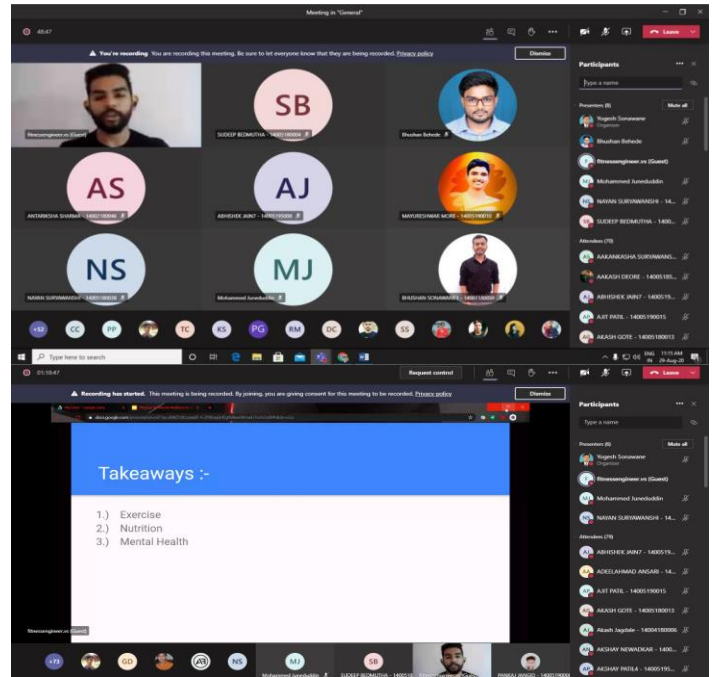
Meeting in "General"

48:47

Leave

You're recording You are recording this meeting. Be sure to let everyone know that they are being recorded. Privacy policy

Dismiss

Participants

Type a name

fitnessengineer.vs (Guest)

SB

SUDEEP BEDMUTHA - 14005180004

Bhushan Behede

AS

ANTARIKSHA SHARMA - 14001180048

AJ

ABHISHEK JAIN7 - 14005195008

MAYURESHWAR MORE - 14005190010

NS

NAYAN SURYAWANSHI - 14001180038

MJ

Mohammed Juneduddin

BHUSHAN SONAWANE - 14005180009

Presenters (8)

Mute all

Yogesh Sonawane

Organizer

Bhushan Behede

fitnessengineer.vs (Guest)

Mohammed Juneduddin

NAYAN SURYAWANSHI - 14...

SUDEEP BEDMUTHA - 14005...

Attendees (70)

AAKANKASHA SURYAWANS...

AAKASH DEORE - 14005185...

ABHISHEK JAIN7 - 1400519...

AJIT PATIL - 14005190015

AKASH GOTE - 14005180013

+32

CC

PP

TC

KS

PG

RM

DC

SS

Type here to search

11:15 AM

29-Aug-20

01:10:47

Request control

Leave

Recording has started. This meeting is being recorded. By joining, you are giving consent for this meeting to be recorded. Privacy policy

Dismiss

Participants

Type a name

Takeaways :-

1.) Exercise
2.) Nutrition
3.) Mental Health

fitnessengineer.vs (Guest)

Presenters (6)

Mute all

Yogesh Sonawane

Organizer

fitnessengineer.vs (Guest)

Mohammed Juneduddin

NAYAN SURYAWANSHI - 14...

Attendees (70)

ABHISHEK JAIN7 - 1400519...

ADEELAHMAD ANSARI - 14...

AJIT PATIL - 14005190015

AKASH GOTE - 14005180013

Akash Jagdale - 14004180006

AKSHAY NEWADKAR - 1400...

AKSHAY PATIL4 - 14005195...

+73

GD

NS

MJ

Mohammed Juneduddin

SB

SUDEEP BEDMUTHA - 1400518

PANKAJ JANGID - 14005190001